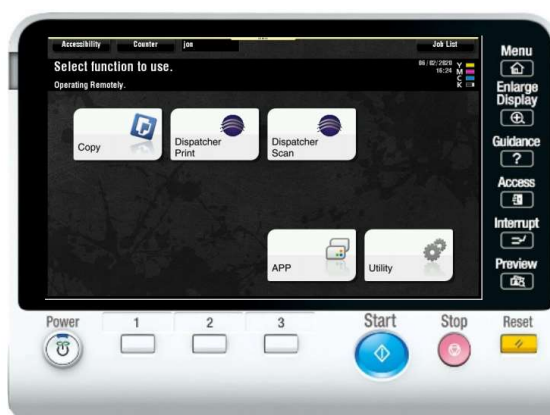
Accessibility Counter jon Job List

Select function to use.

06/02/2020 16:24

Y
M
C
K

Operating Remotely.

Copy

Dispatcher Print

Dispatcher Scan

APP

Utility

Menu

Enlarge Display

Guidance

Access

Interrupt

Preview

Power

1

2

3

Start

Stop

Reset